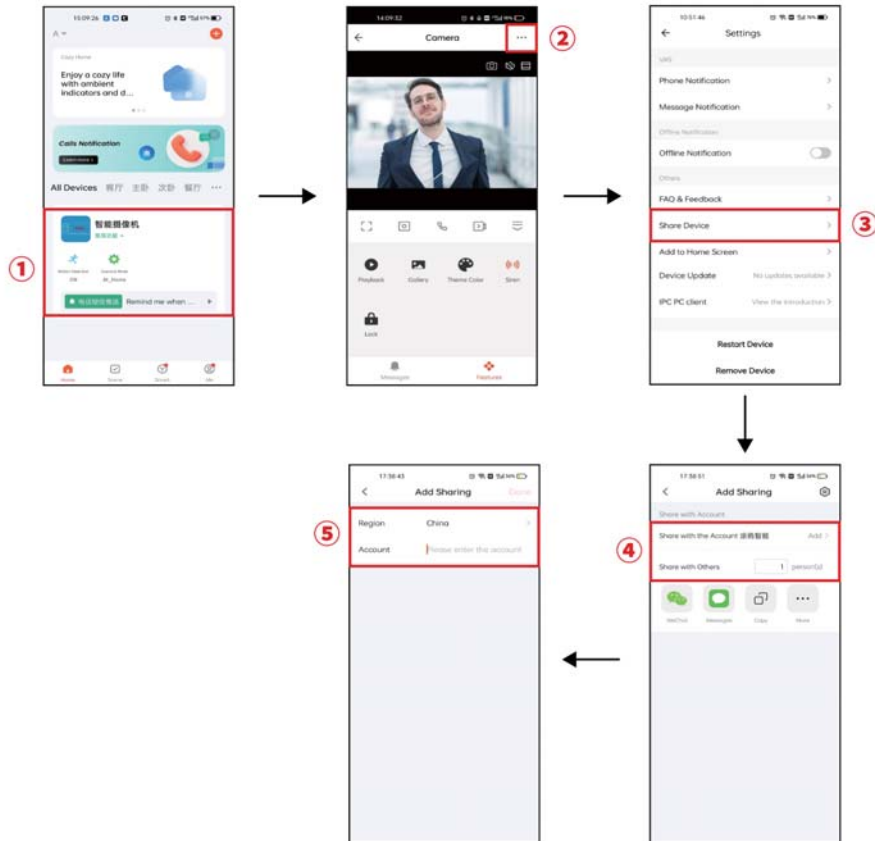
15:09:26

A

Cozy Home

Enjoy a cozy life with ambient indicators and d...

Calls Notification

All Devices 餐厅 主卧 次卧 餐厅 ···

智能摄像机

Motion Detection
Off

Camera Mode
At_Home

Remind me when ...

Home Scene Smart Me

①

14:09:32

Camera

②

Playback Gallery Theme Color Siren

Lock

Messages Features

10:51:46

Settings

Phone Notification

Message Notification

Offline Notification

Offline Notification

Others

FAQ & Feedback

Share Device

③

Add to Home Screen

Device Update No updates available

IPC PC client View the introduction

Restart Device

Remove Device

17:38:51

Add Sharing

Share with Account

Share with the Account 添商智能 Add

Share with Others 1 person(s)

WeChat Messages Copy More

④

17:38:43

Add Sharing Done

⑤

Region China

Account Please enter the account